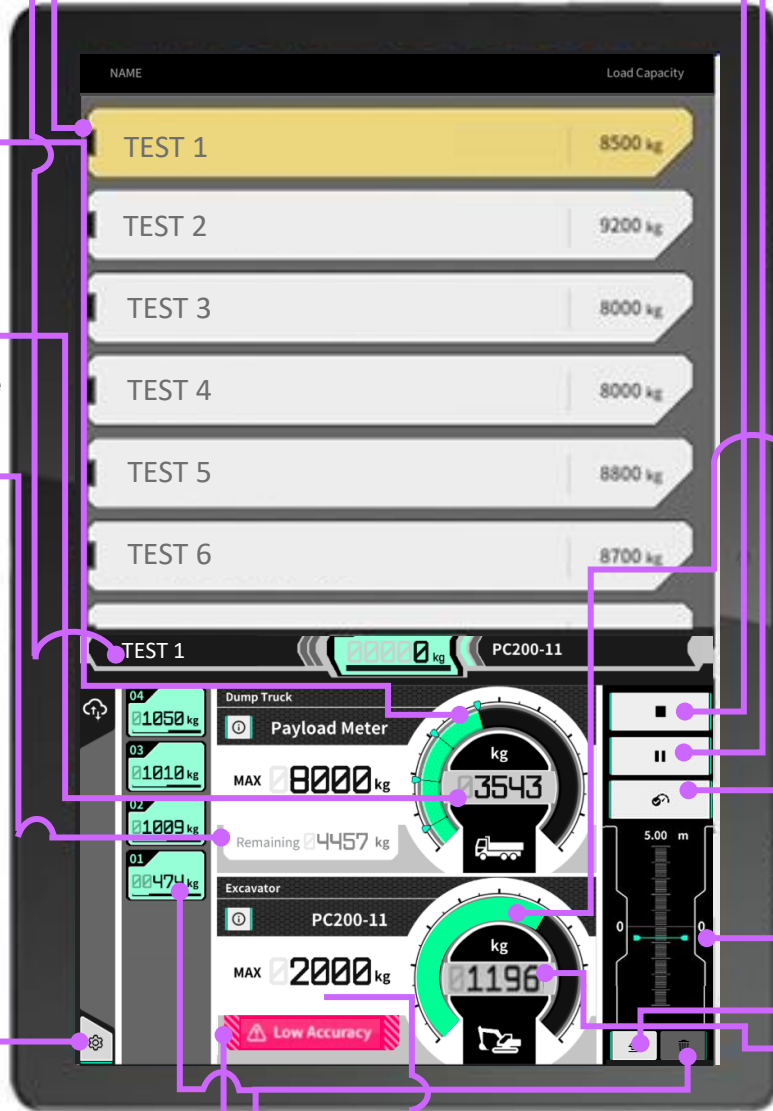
NAME

Load Capacity

TEST 1 8500 kg

TEST 2 9200 kg

TEST 3 8000 kg

TEST 4 8000 kg

TEST 5 8800 kg

TEST 6 8700 kg

TEST 1

0 kg

PC200-11

04 1050 kg

03 1010 kg

02 1009 kg

01 474 kg

Dump Truck

Payload Meter

MAX 8000 kg

kg

3543

Remaining 4457 kg

Excavator

PC200-11

MAX 2000 kg

kg

1196

Low Accuracy

5.00 m

0

0